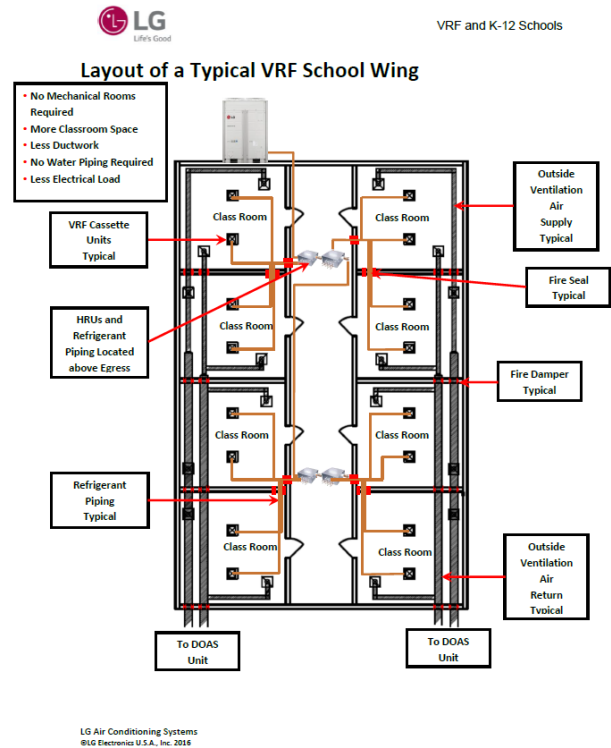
LG
Life's Good

VRF and K-12 Schools

Layout of a Typical VRF School Wing

• No Mechanical Rooms Required
• More Classroom Space
• Less Ductwork
• No Water Piping Required
• Less Electrical Load

VRF Cassette Units Typical

HRUs and Refrigerant Piping Located above Egress

Refrigerant Piping Typical

Outside Ventilation Air Supply Typical

Fire Seal Typical

Fire Damper Typical

Outside Ventilation Air Return Typical

Class Room

Class Room

Class Room

Class Room

Class Room

Class Room

Class Room

Class Room

To DOAS Unit

To DOAS Unit

LG Air Conditioning Systems
©LG Electronics U.S.A., Inc. 2016